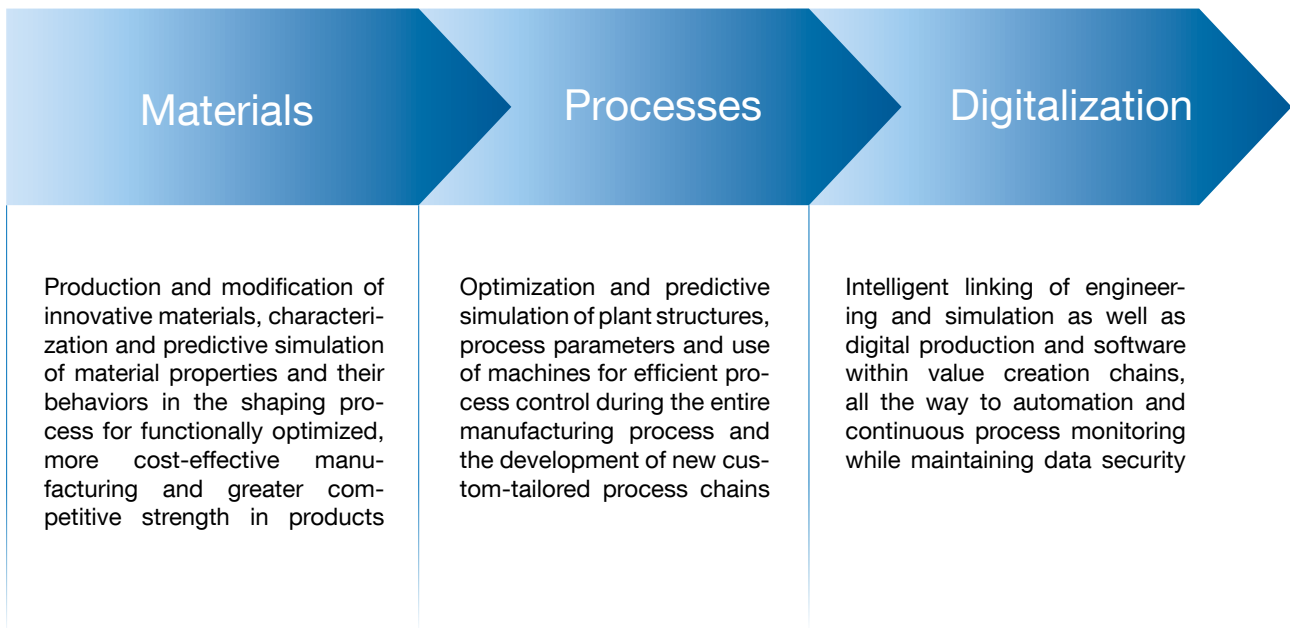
Materials

Processes

Digitalization

Production and modification of innovative materials, characterization and predictive simulation of material properties and their behaviors in the shaping process for functionally optimized, more cost-effective manufacturing and greater competitive strength in products

Optimization and predictive simulation of plant structures, process parameters and use of machines for efficient process control during the entire manufacturing process and the development of new custom-tailored process chains

Intelligent linking of engineering and simulation as well as digital production and software within value creation chains, all the way to automation and continuous process monitoring while maintaining data security